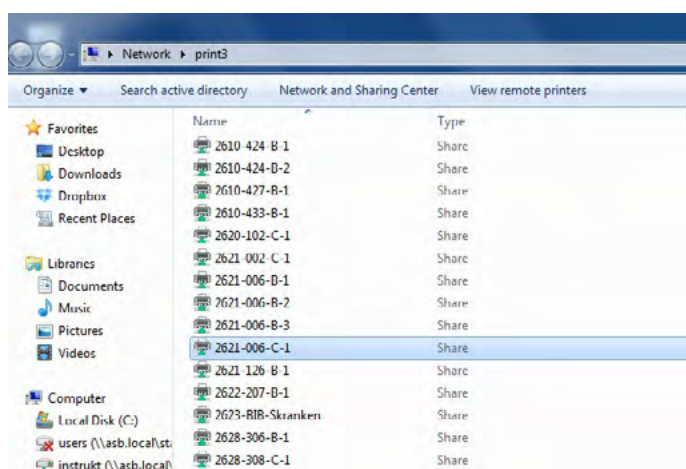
Network ▸ print3

Organize ▾ Search active directory Network and Sharing Center View remote printers

Favorites
Desktop
Downloads
Dropbox
Recent Places

Libraries
Documents
Music
Pictures
Videos

Computer
Local Disk (C:)
users (\\asb.local\st
instrukt (\\asb.local\

| Name | Type |
|---|---|
| 2610-424-B-1 | Share |
| 2610-424-B-2 | Share |
| 2610-427-B-1 | Share |
| 2610-433-B-1 | Share |
| 2620-102-C-1 | Share |
| 2621-002-C-1 | Share |
| 2621-006-B-1 | Share |
| 2621-006-B-2 | Share |
| 2621-006-B-3 | Share |
| 2621-006-C-1 | Share |
| 2621-126-B-1 | Share |
| 2622-207-B-1 | Share |
| 2623-BIB-Skranken | Share |
| 2628-306-B-1 | Share |
| 2628-308-C-1 | Share |